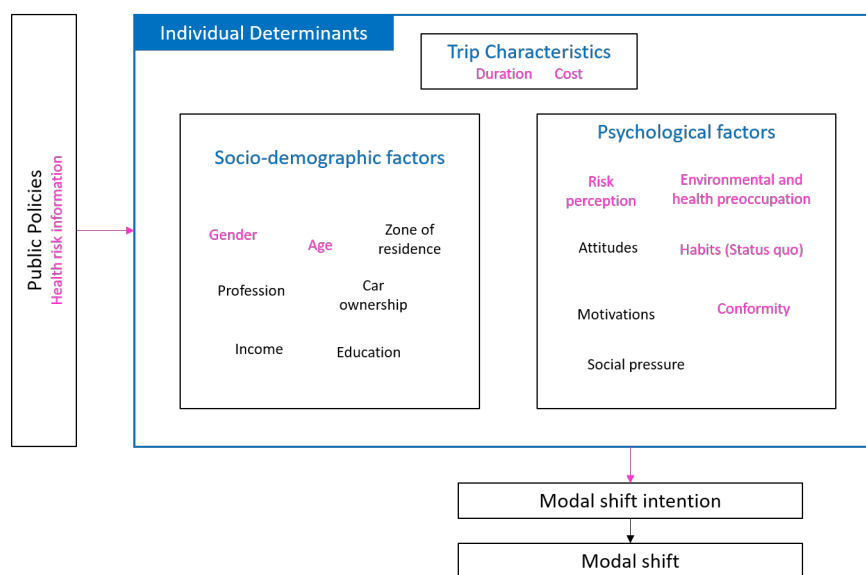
Public Policies
Health risk information

Individual Determinants

Trip Characteristics
Duration Cost

Socio-demographic factors

Gender
Age
Zone of residence
Profession
Car ownership
Income
Education

Psychological factors

Risk perception
Environmental and health preoccupation
Attitudes
Habits (Status quo)
Motivations
Conformity
Social pressure

Modal shift intention

Modal shift